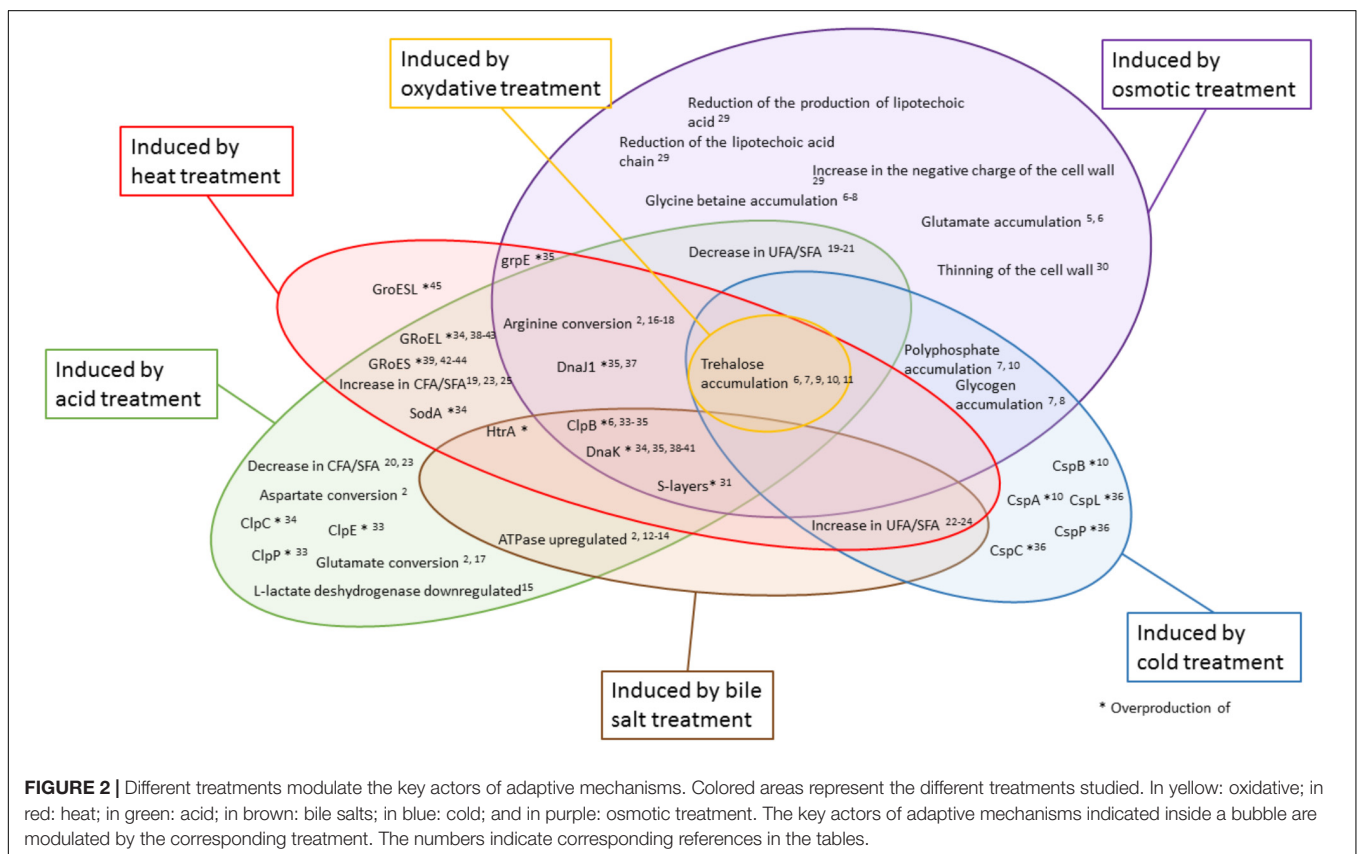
Induced by oxydative treatment

Induced by osmotic treatment

Induced by heat treatment

Reduction of the production of lipotechoic acid $^{29}$

Reduction of the lipotechoic acid chain $^{29}$

Increase in the negative charge of the cell wall $^{29}$

Glycine betaine accumulation $^{6-8}$

Glutamate accumulation $^{5, 6}$

Thinning of the cell wall $^{30}$

Decrease in UFA/SFA $^{19-21}$

grpE *$^{35}$

GroESL *$^{45}$

GRoEL *$^{34, 38-43}$

Arginine conversion $^{2, 16-18}$

GRoES *$^{39, 42-44}$

Increase in CFA/SFA$^{19, 23, 25}$

DnaJ1 *$^{35, 37}$

Trehalose accumulation $^{6, 7, 9, 10, 11}$

Polyphosphate accumulation $^{7, 10}$

Glycogen accumulation $^{7, 8}$

Induced by acid treatment

SodA *$^{34}$

HtrA *

ClpB *$^{6, 33-35}$

DnaK * $^{34, 35, 38-41}$

Decrease in CFA/SFA $^{20, 23}$

Aspartate conversion $^{2}$

S-layers* $^{31}$

CspB *$^{10}$

CspA *$^{10}$ CspL *$^{36}$

ClpC * $^{34}$

ClpE * $^{33}$

CspP *$^{36}$

Increase in UFA/SFA $^{22-24}$

ATPase upregulated $^{2, 12-14}$

CspC *$^{36}$

ClpP * $^{33}$ Glutamate conversion $^{2, 17}$

L-lactate deshydrogenase downregulated$^{15}$

Induced by cold treatment

Induced by bile salt treatment

* Overproduction of

FIGURE 2 | Different treatments modulate the key actors of adaptive mechanisms. Colored areas represent the different treatments studied. In yellow: oxidative; in red: heat; in green: acid; in brown: bile salts; in blue: cold; and in purple: osmotic treatment. The key actors of adaptive mechanisms indicated inside a bubble are modulated by the corresponding treatment. The numbers indicate corresponding references in the tables.